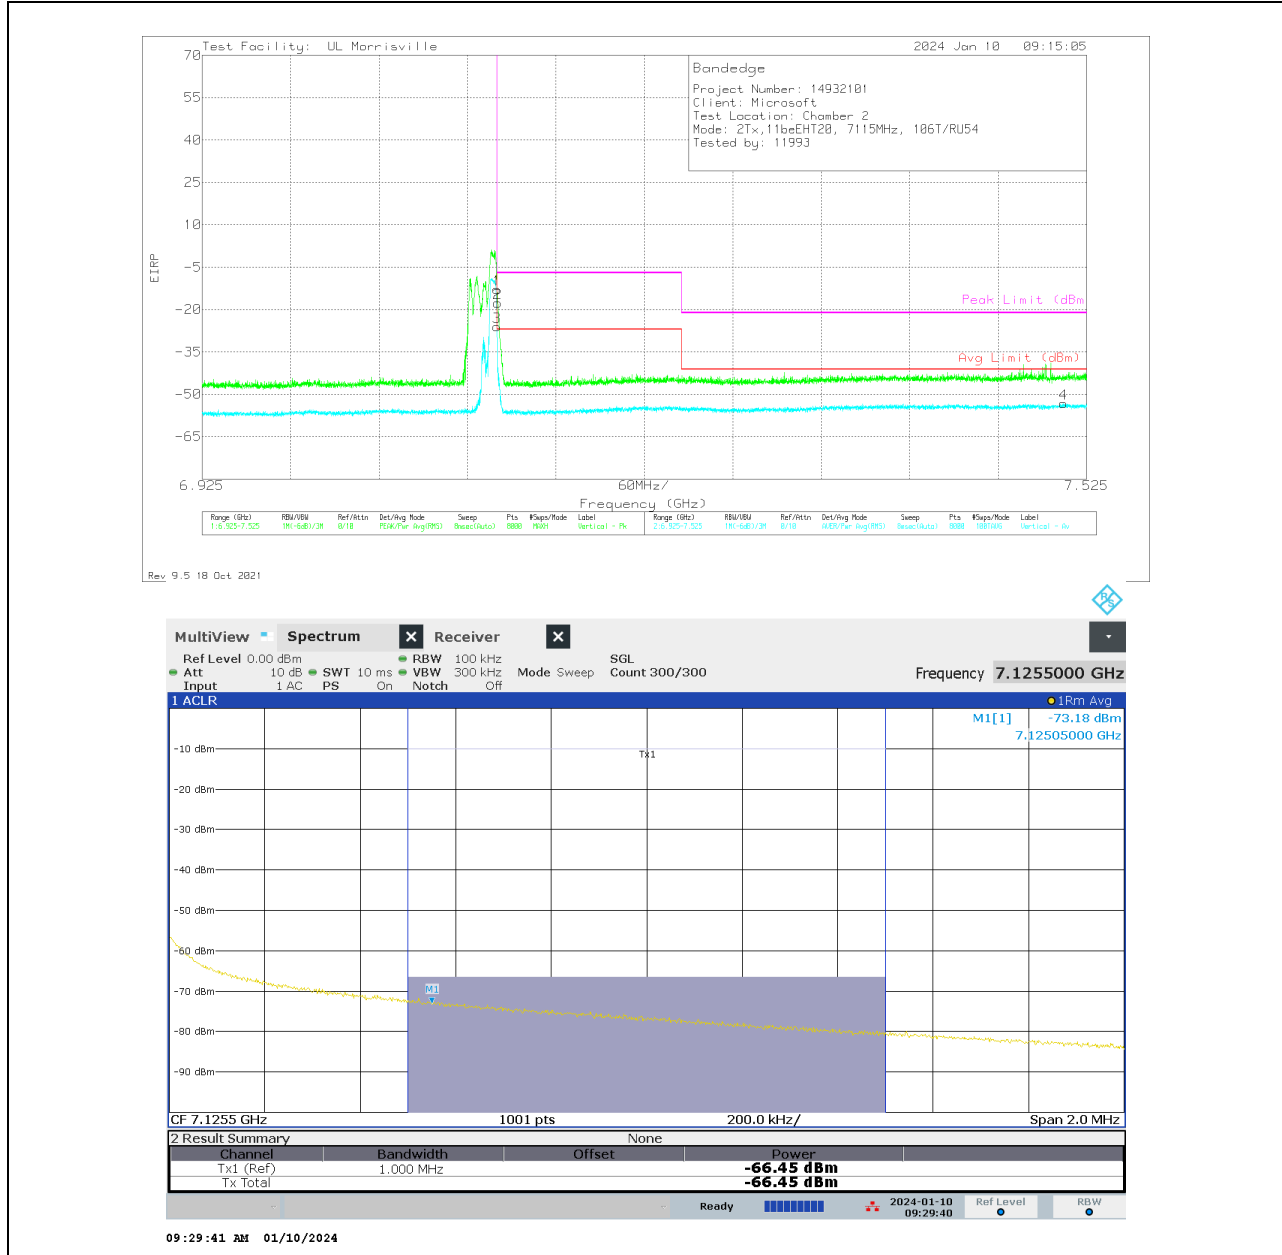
Test Facility: UL Morrisville 2024 Jan 10 09:15:05

Bandedge
Project Number: 14932101
Client: Microsoft
Test Location: Chamber 2
Mode: 2Tx,11beEHT20, 7115MHz, 106T/RU54
Tested by: 11993

70
55
40
25
10
-5
-20
-35
-50
-65
EIRP

Peak Limit (dBm
Avg Limit (dBm)

6.925 60MHz/ 7.525
Frequency (GHz)

Rev 9.5 18 Oct 2021

MultiView Spectrum Receiver

Ref Level 0.00 dBm RBW 100 kHz SGL
Att 10 dB SWT 10 ms VBW 300 kHz Mode Sweep Count 300/300
Input 1 AC PS On Notch Off
Frequency 7.1255000 GHz

1 ACLR 1Rm Avg
M1[1] -73.18 dBm
7.12505000 GHz

-10 dBm
-20 dBm
-30 dBm
-40 dBm
-50 dBm
-60 dBm
-70 dBm
-80 dBm
-90 dBm
Tx1
M1

CF 7.1255 GHz 1001 pts 200.0 kHz/ Span 2.0 MHz

2 Result Summary None

| Channel | Bandwidth | Offset | Power |
|---|---|---|---|
| Tx1 (Ref) | 1.000 MHz | | -66.45 dBm |
| Tx Total | | | -66.45 dBm |

Ready 2024-01-10 09:29:40 Ref Level RBW

09:29:41 AM 01/10/2024